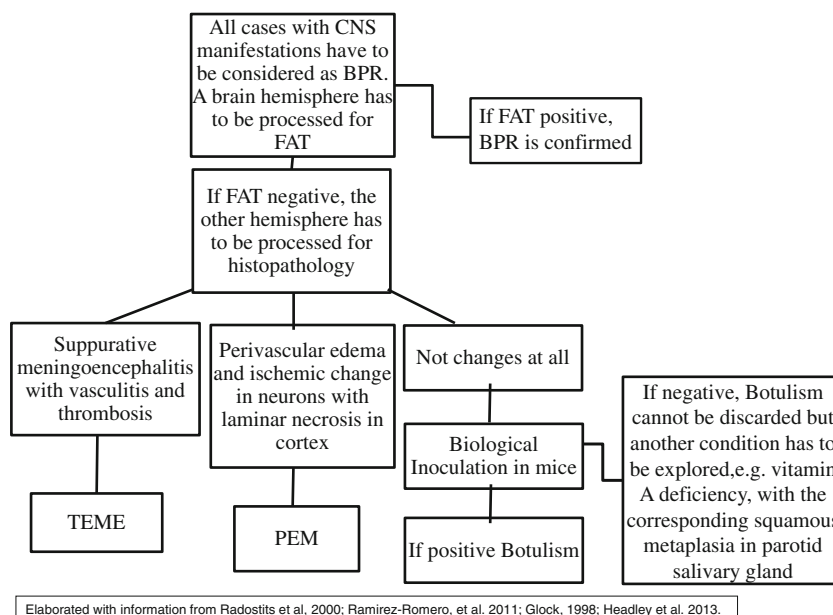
All cases with CNS manifestations have to be considered as BPR. A brain hemisphere has to be processed for FAT

If FAT positive, BPR is confirmed

If FAT negative, the other hemisphere has to be processed for histopathology

Suppurative meningoencephalitis with vasculitis and thrombosis

Perivascular edema and ischemic change in neurons with laminar necrosis in cortex

Not changes at all

TEME

PEM

Biological Inoculation in mice

If positive Botulism

If negative, Botulism cannot be discarded but another condition has to be explored,e.g. vitamin A deficiency, with the corresponding squamous metaplasia in parotid salivary gland

Elaborated with information from Radostits et al, 2000; Ramirez-Romero, et al. 2011; Glock, 1998; Headley et al. 2013.